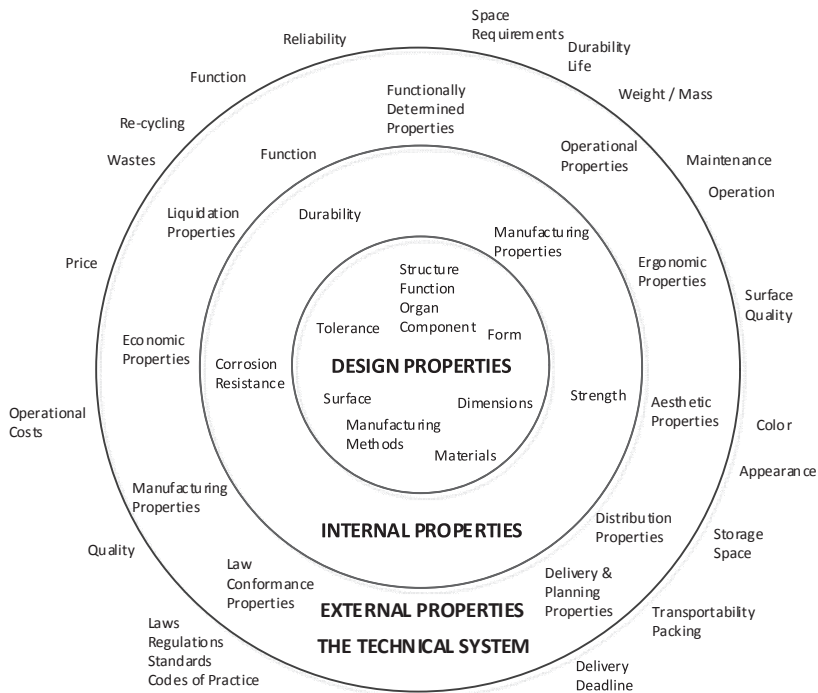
Space Requirements

Reliability

Durability Life

Function

Weight / Mass

Functionally Determined Properties

Re-cycling

Operational Properties

Maintenance

Function

Wastes

Operation

Liquidation Properties

Durability

Manufacturing Properties

Price

Ergonomic Properties

Structure Function Organ Component

Surface Quality

Tolerance

Form

Economic Properties

Corrosion Resistance

DESIGN PROPERTIES

Strength

Aesthetic Properties

Surface

Dimensions

Operational Costs

Color

Manufacturing Methods

Materials

Appearance

Manufacturing Properties

INTERNAL PROPERTIES

Distribution Properties

Storage Space

Quality

Law Conformance Properties

Delivery & Planning Properties

EXTERNAL PROPERTIES

Transportability Packing

Laws Regulations Standards Codes of Practice

THE TECHNICAL SYSTEM

Delivery Deadline